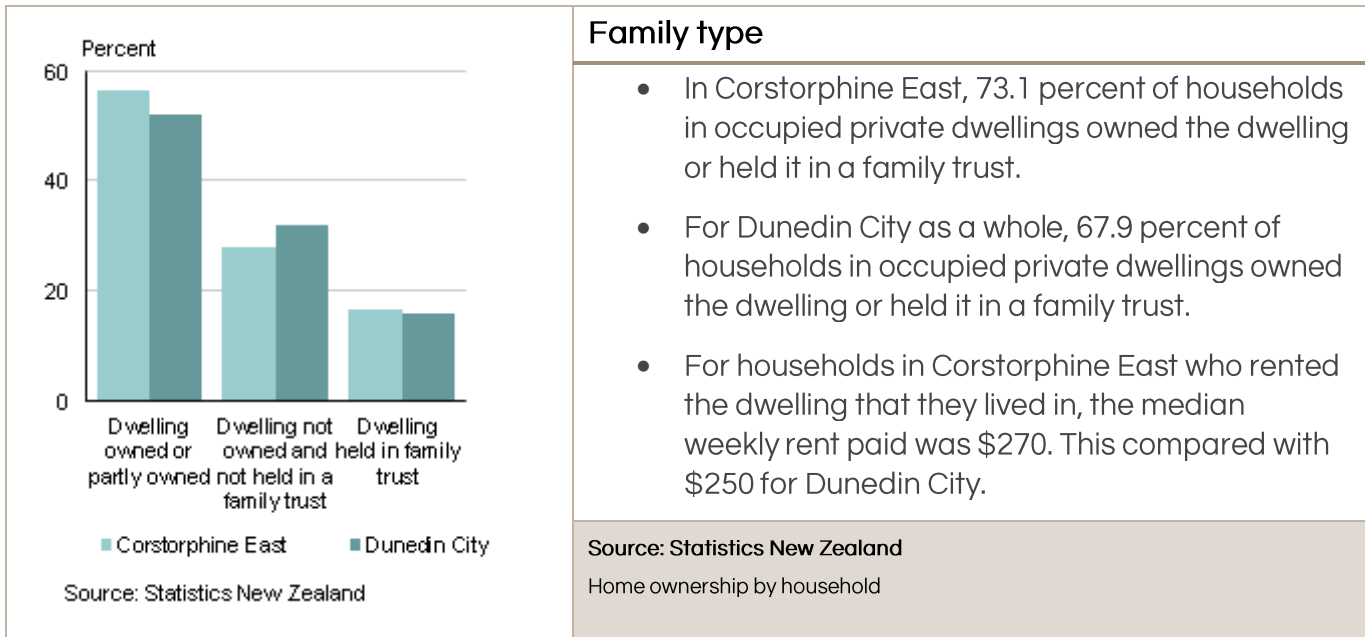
Percent

60

40

20

0

Dwelling owned or partly owned

Dwelling not owned and not held in a family trust

Dwelling held in family trust

Corstorphine East

Dunedin City

Source: Statistics New Zealand

Family type

- In Corstorphine East, 73.1 percent of households in occupied private dwellings owned the dwelling or held it in a family trust.
- For Dunedin City as a whole, 67.9 percent of households in occupied private dwellings owned the dwelling or held it in a family trust.
- For households in Corstorphine East who rented the dwelling that they lived in, the median weekly rent paid was \$270. This compared with \$250 for Dunedin City.

Source: Statistics New Zealand

Home ownership by household